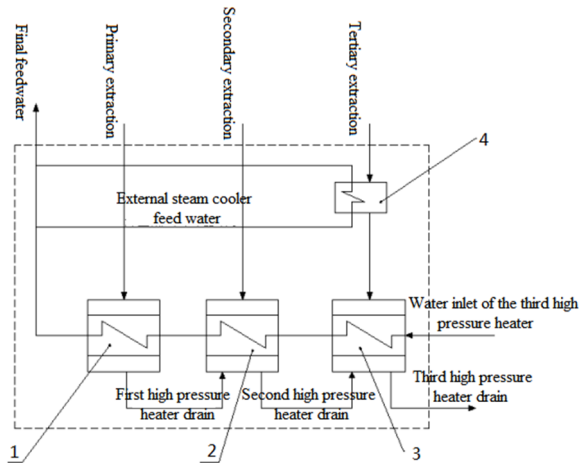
Final feedwater

Primary extraction

Secondary extraction

Tertiary extraction

4

External steam cooler feed water

Water inlet of the third high pressure heater

First high pressure heater drain

Second high pressure heater drain

Third high pressure heater drain

1

2

3